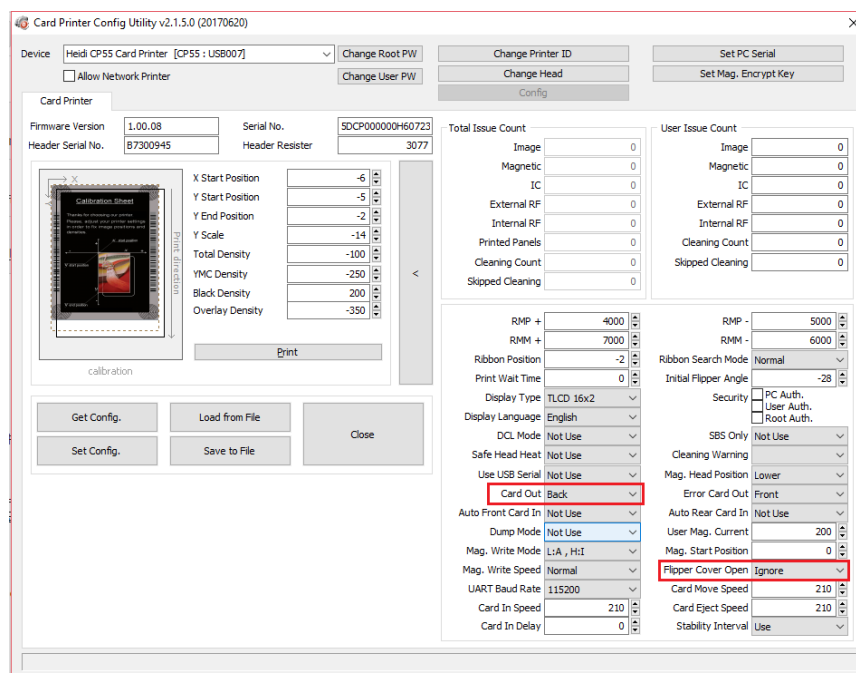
Card Printer Config Utility v2.1.5.0 (20170620)

Device Heidi CP55 Card Printer [CP55 : USB007] Change Root PW Change Printer ID Set PC Serial
Allow Network Printer Change User PW Change Head Set Mag. Encrypt Key
Config

Card Printer

Firmware Version 1.00.08 Serial No. 5DCP000000H60723
Header Serial No. B7300945 Header Resister 3077

Calibration Sheet
Print direction
calibration

X Start Position -6
Y Start Position -5
Y End Position -2
Y Scale -14
Total Density -100
YMC Density -250
Black Density 200
Overlay Density -350

Print

<

Get Config. Load from File Close
Set Config. Save to File

Total Issue Count
Image 0
Magnetic 0
IC 0
External RF 0
Internal RF 0
Printed Panels 0
Cleaning Count 0
Skipped Cleaning 0

User Issue Count
Image 0
Magnetic 0
IC 0
External RF 0
Internal RF 0
Cleaning Count 0
Skipped Cleaning 0

RMP + 4000
RMM + 7000
Ribbon Position -2
Print Wait Time 0
Display Type TLCD 16x2
Display Language English
DCL Mode Not Use
Safe Head Heat Not Use
Use USB Serial Not Use
Card Out Back
Auto Front Card In Not Use
Dump Mode Not Use
Mag. Write Mode L:A , H:I
Mag. Write Speed Normal
UART Baud Rate 115200
Card In Speed 210
Card In Delay 0

RMP - 5000
RMM - 6000
Ribbon Search Mode Normal
Initial Flipper Angle -28
Security PC Auth. User Auth. Root Auth.
SBS Only Not Use
Cleaning Warning
Mag. Head Position Lower
Error Card Out Front
Auto Rear Card In Not Use
User Mag. Current 200
Mag. Start Position 0
Flipper Cover Open Ignore
Card Move Speed 210
Card Eject Speed 210
Stability Interval Use